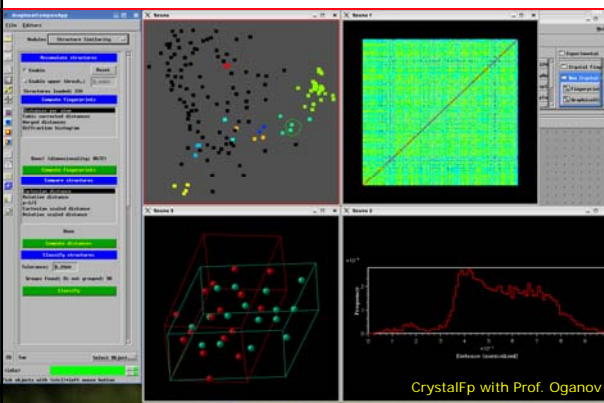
Modules: Structure Clustering

Accumulate structures

Enable

Reset

Enable upper thresh.

Structures loaded: 336

Compute fingerprints

Cosine corrected distance

Merged distances

Diffraction histogram

Compute fingerprints

Compare structures

Cartesian distance

Relative distance

Cartesian scaled distance

Relative scaled distance

Compute distances

Classify structures

Tolerance:

Classify

Select Object

Scene

Scene 1

Scene 2

Scene 3

Frequency

Distance (normalized)

CrystalFp with Prof. Oganov